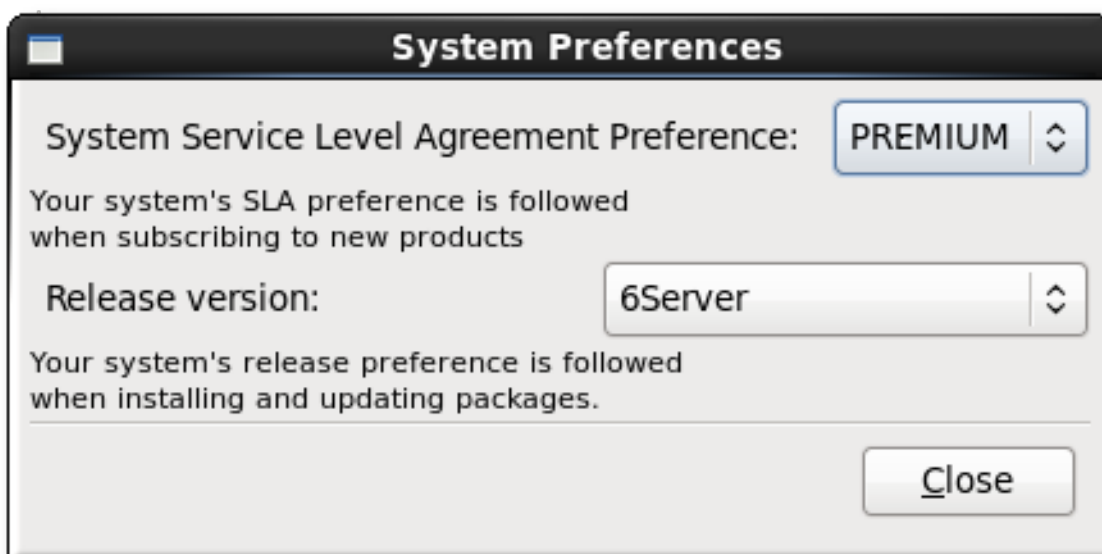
System Preferences

System Service Level Agreement Preference: PREMIUM

Your system's SLA preference is followed when subscribing to new products

Release version: 6Server

Your system's release preference is followed when installing and updating packages.

Close